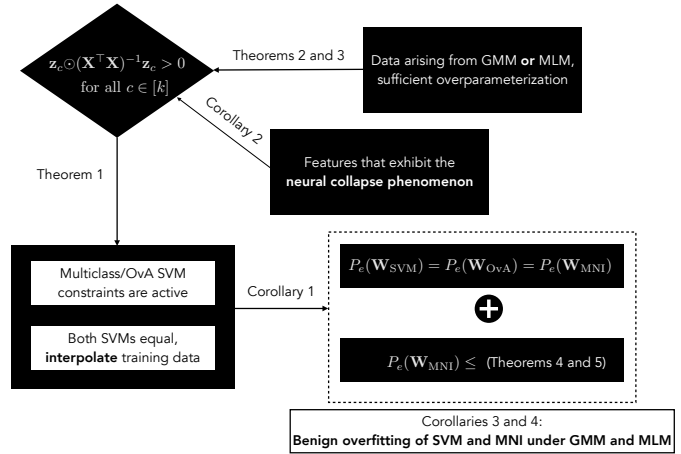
$\mathbf{z}_c \odot (\mathbf{X}^\top \mathbf{X})^{-1} \mathbf{z}_c > 0$ for all $c \in [k]$

Theorems 2 and 3

Data arising from GMM **or** MLM, sufficient overparameterization

Corollary 2

Features that exhibit the **neural collapse phenomenon**

Theorem 1

Multiclass/OvA SVM constraints are active

Both SVMs equal, **interpolate** training data

Corollary 1

$P_e(\mathbf{W}_{\mathrm{SVM}}) = P_e(\mathbf{W}_{\mathrm{OvA}}) = P_e(\mathbf{W}_{\mathrm{MNI}})$

+

$P_e(\mathbf{W}_{\mathrm{MNI}}) \leq$ (Theorems 4 and 5)

Corollaries 3 and 4:
**Benign overfitting of SVM and MNI under GMM and MLM**